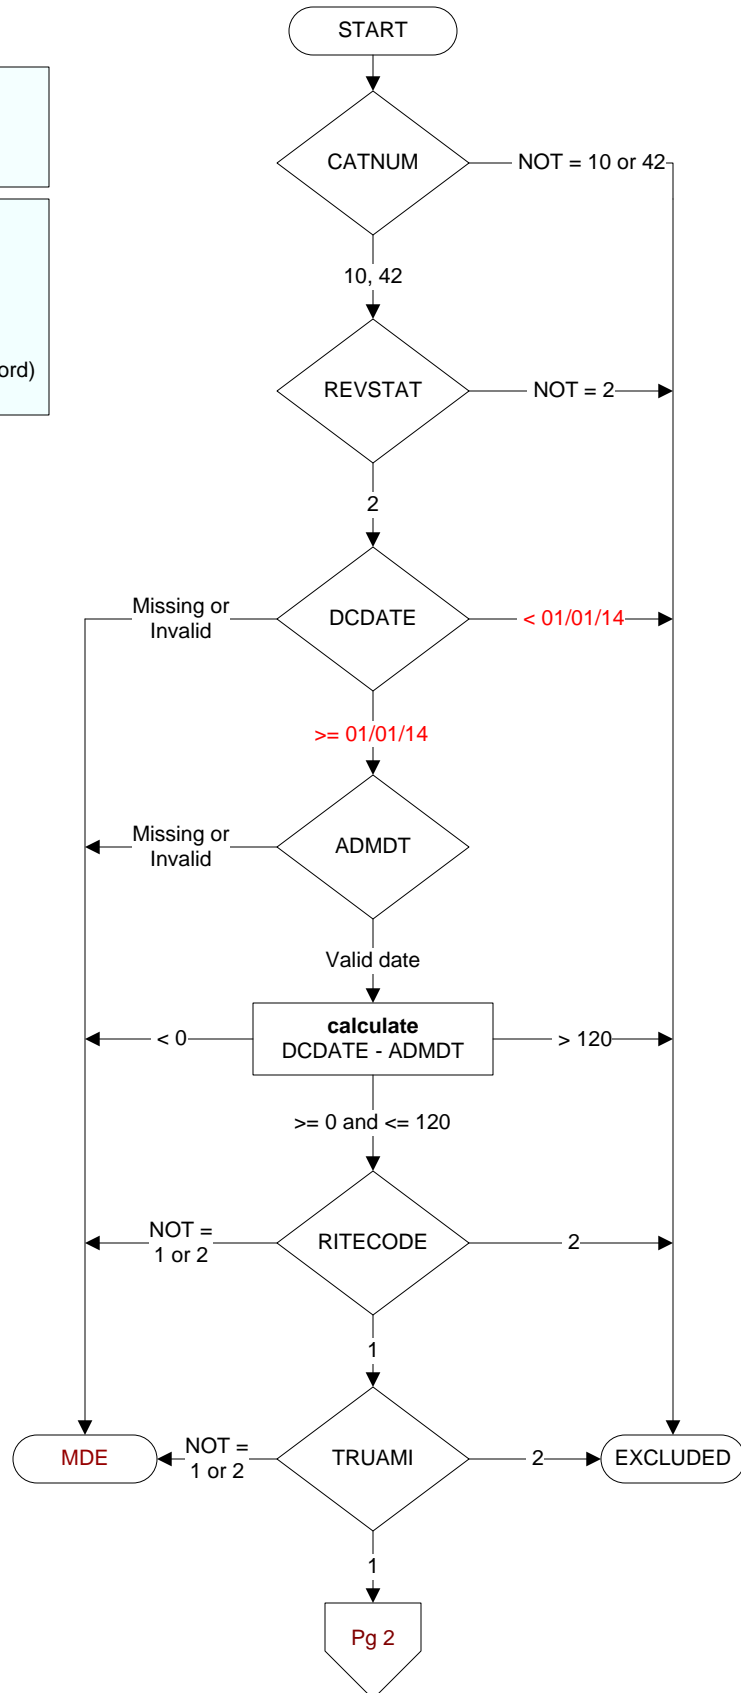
ord)

START

CATNUM

NOT = 10 or 42

10, 42

REVSTAT

NOT = 2

2

Missing or Invalid

DCDATE

< 01/01/14

>= 01/01/14

Missing or Invalid

ADMDT

Valid date

< 0

**calculate**
DCDATE - ADMDT

> 120

>= 0 and <= 120

NOT = 1 or 2

RITECODE

2

1

MDE

NOT = 1 or 2

TRUAMI

2

EXCLUDED

1

Pg 2